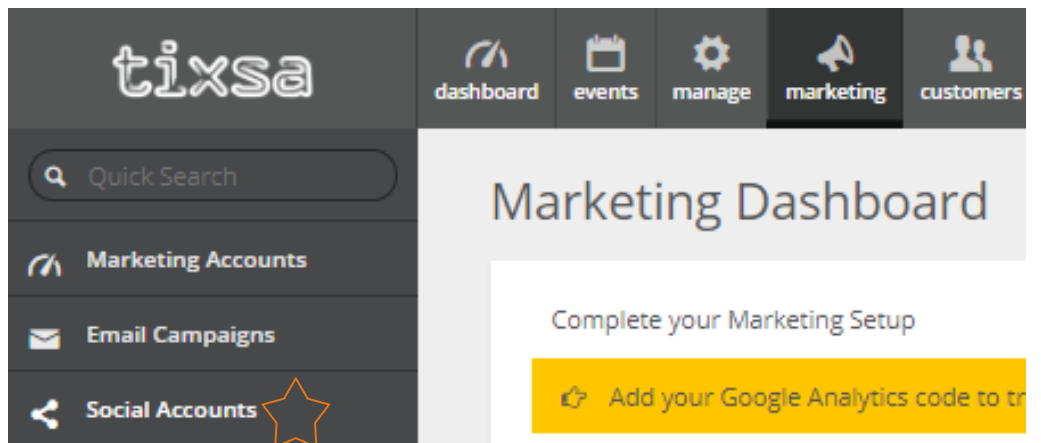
tixsa

dashboard
events
manage
marketing
customers

Quick Search

Marketing Accounts
Email Campaigns
Social Accounts

Marketing Dashboard

Complete your Marketing Setup

Add your Google Analytics code to tr